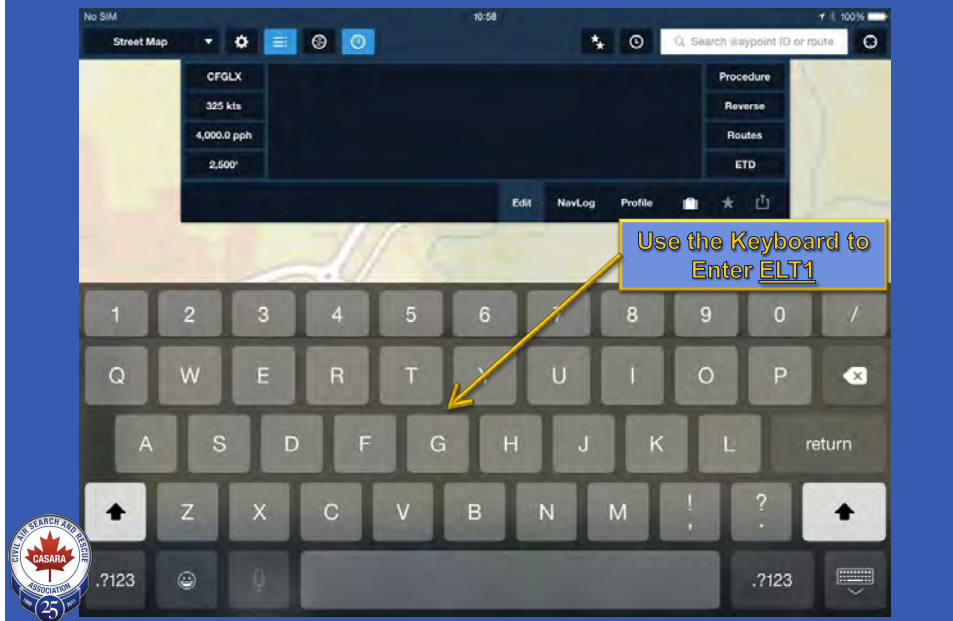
No SIM
10:58
100%

Street Map

Search waypoint ID or route

CFGLX
325 kts
4,000.0 pph
2,500'

Procedure
Reverse
Routes
ETD

Edit NavLog Profile

Use the Keyboard to Enter ELT1

1 2 3 4 5 6 7 8 9 0 /
Q W E R T Y U I O P
A S D F G H J K L return
Z X C V B N M ! , ? .
.?123 .?123

CIVIL AIR SEARCH AND RESCUE ASSOCIATION
CASARA
25